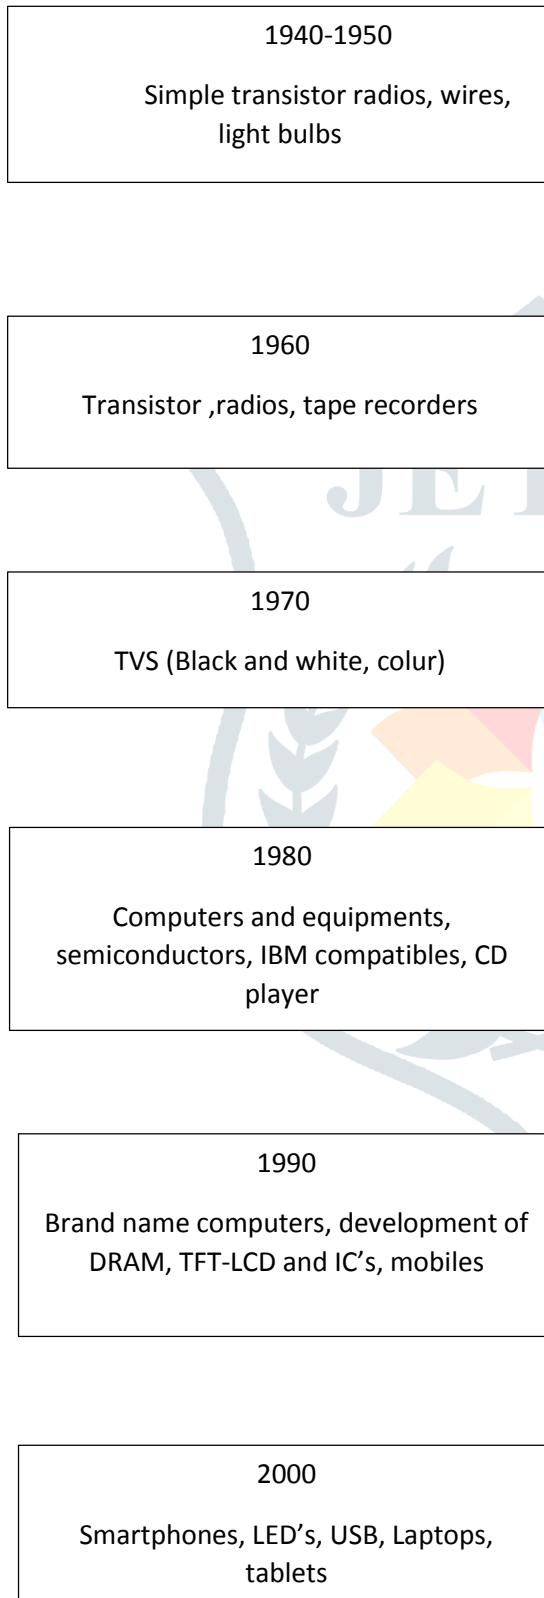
1940-1950

Simple transistor radios, wires, light bulbs

1960

Transistor ,radios, tape recorders

1970

TVS (Black and white, colur)

1980

Computers and equipments, semiconductors, IBM compatibles, CD player

1990

Brand name computers, development of DRAM, TFT-LCD and IC's, mobiles

2000

Smartphones, LED's, USB, Laptops, tablets